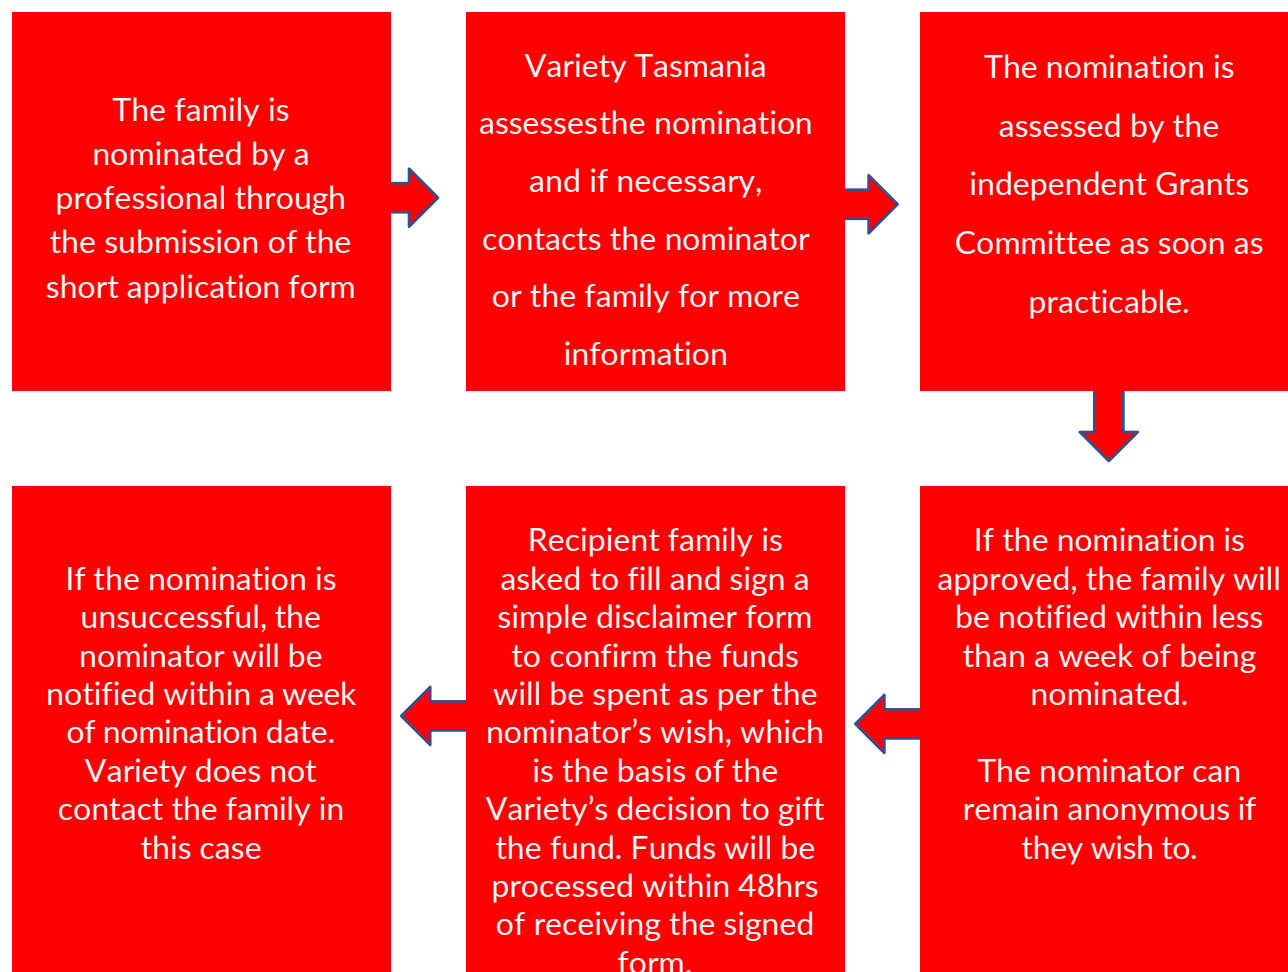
The family is nominated by a professional through the submission of the short application form

Variety Tasmania assessesthe nomination and if necessary, contacts the nominator or the family for more information

The nomination is assessed by the independent Grants Committee as soon as practicable.

If the nomination is approved, the family will be notified within less than a week of being nominated.

The nominator can remain anonymous if they wish to.

Recipient family is asked to fill and sign a simple disclaimer form to confirm the funds will be spent as per the nominator's wish, which is the basis of the Variety's decision to gift the fund. Funds will be processed within 48hrs of receiving the signed form.

If the nomination is unsuccessful, the nominator will be notified within a week of nomination date. Variety does not contact the family in this case